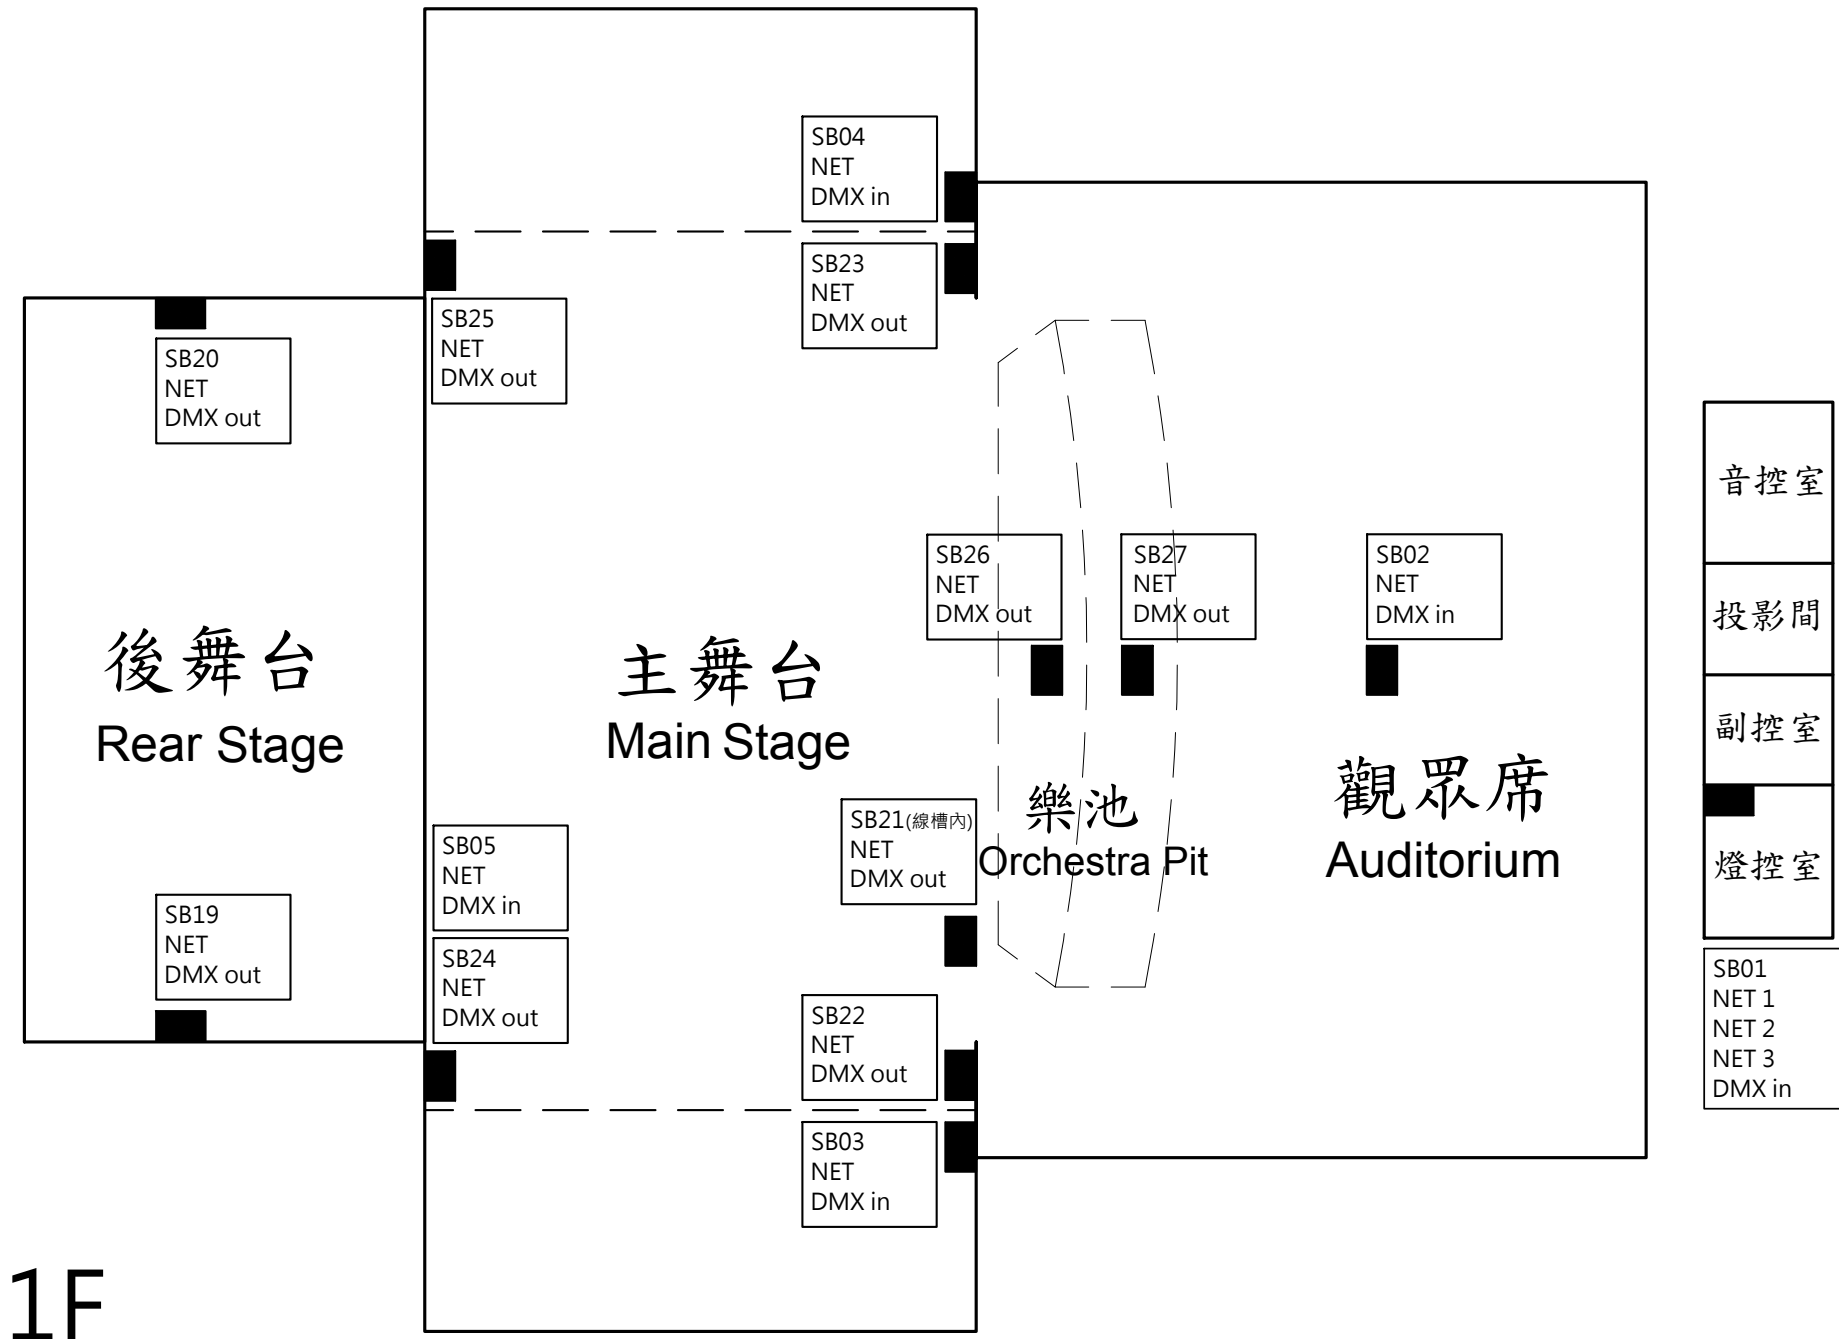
SB04
NET
DMX in

SB23
NET
DMX out

SB20
NET
DMX out

SB25
NET
DMX out

音控室

SB26
NET
DMX out

SB27
NET
DMX out

SB02
NET
DMX in

投影間

後舞台
Rear Stage

主舞台
Main Stage

副控室

樂池
Orchestra Pit

觀眾席
Auditorium

SB21(線槽內)
NET
DMX out

SB05
NET
DMX in

燈控室

SB19
NET
DMX out

SB24
NET
DMX out

SB01
NET 1
NET 2
NET 3
DMX in

SB22
NET
DMX out

SB03
NET
DMX in

1F